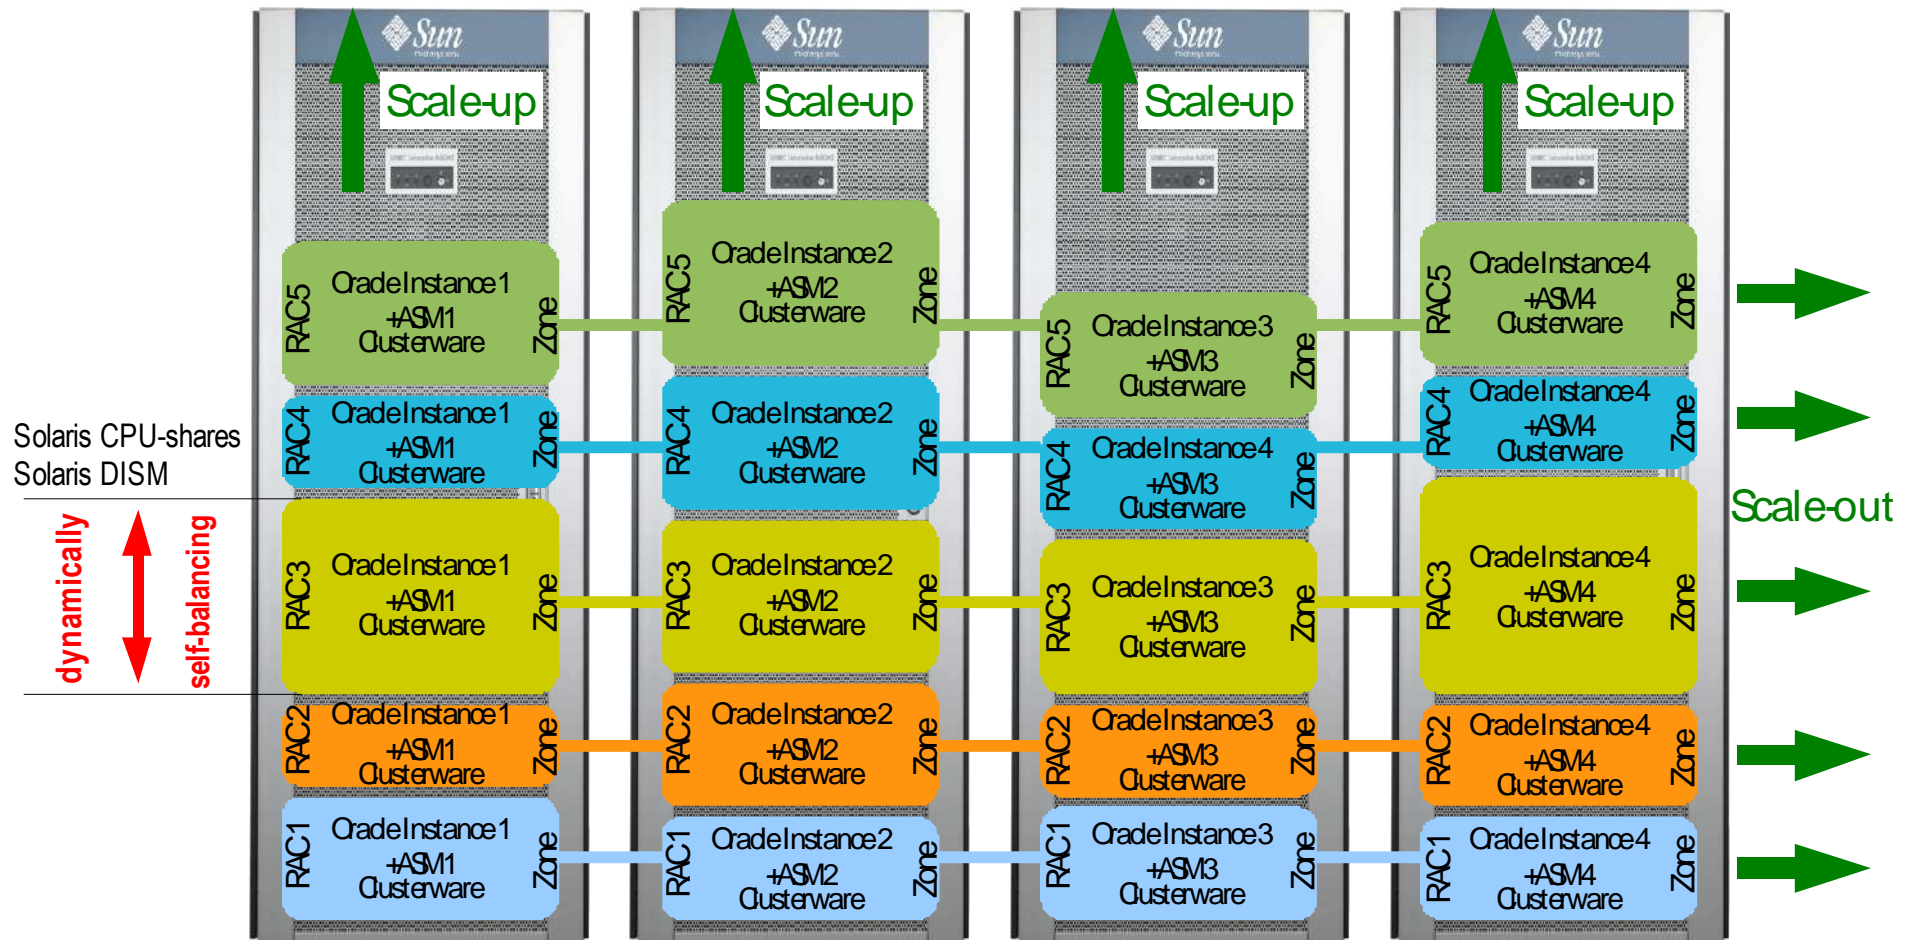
Sun
Scale-up

Sun
Scale-up

Sun
Scale-up

Sun
Scale-up

Solaris CPU-shares
Solaris DISM

dynamically
self-balancing

RAC5
OracleInstance1
+ASM1
Clusterware
Zone

RAC4
OracleInstance1
+ASM1
Clusterware
Zone

RAC3
OracleInstance1
+ASM1
Clusterware
Zone

RAC2
OracleInstance1
+ASM1
Clusterware
Zone

RAC1
OracleInstance1
+ASM1
Clusterware
Zone

RAC5
OracleInstance2
+ASM2
Clusterware
Zone

RAC4
OracleInstance2
+ASM2
Clusterware
Zone

RAC3
OracleInstance2
+ASM2
Clusterware
Zone

RAC2
OracleInstance2
+ASM2
Clusterware
Zone

RAC1
OracleInstance2
+ASM2
Clusterware
Zone

RAC5
OracleInstance3
+ASM3
Clusterware
Zone

RAC4
OracleInstance4
+ASM3
Clusterware
Zone

RAC3
OracleInstance3
+ASM3
Clusterware
Zone

RAC2
OracleInstance3
+ASM3
Clusterware
Zone

RAC1
OracleInstance3
+ASM3
Clusterware
Zone

RAC5
OracleInstance4
+ASM4
Clusterware
Zone

RAC4
OracleInstance4
+ASM4
Clusterware
Zone

RAC3
OracleInstance4
+ASM4
Clusterware
Zone

RAC2
OracleInstance4
+ASM4
Clusterware
Zone

RAC1
OracleInstance4
+ASM4
Clusterware
Zone

Scale-out